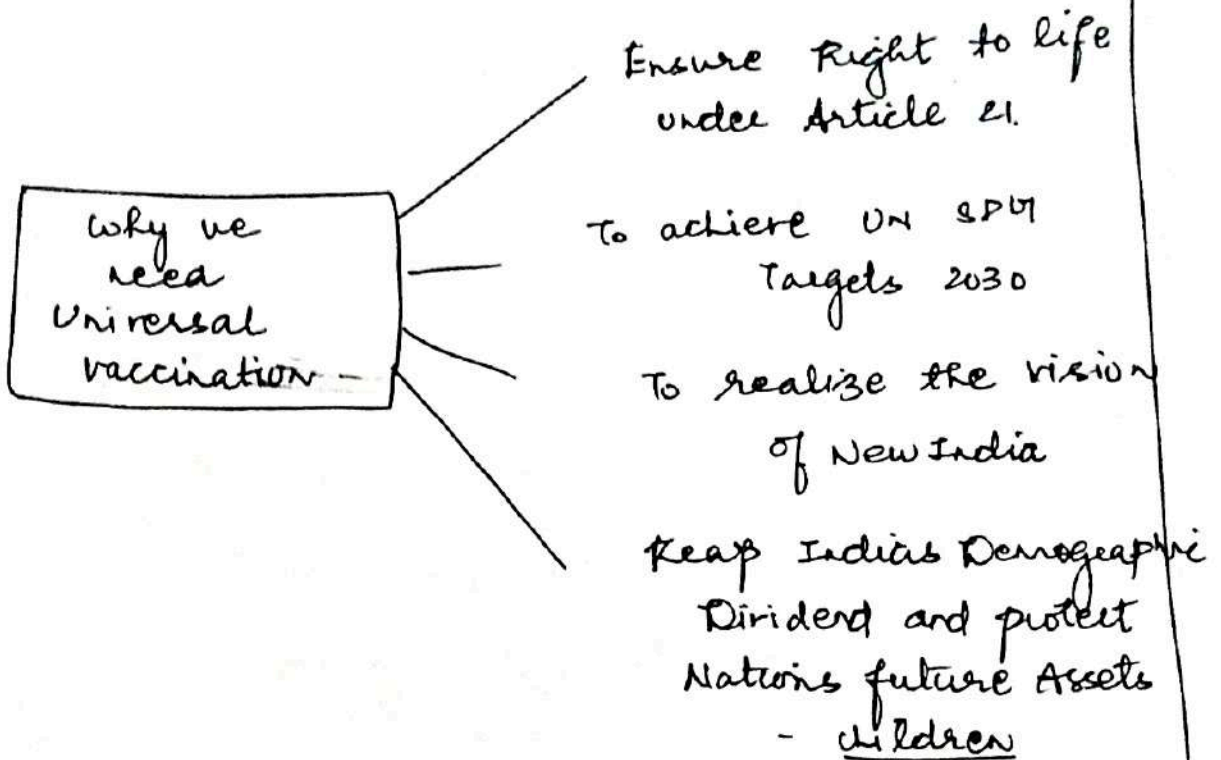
why we need Universal vaccination -

Ensure Right to life under Article 21.

To achieve UN SDG Targets 2030

To realize the vision of New India

Reap Indias Demographic Dividend and protect Nations future Assets - children